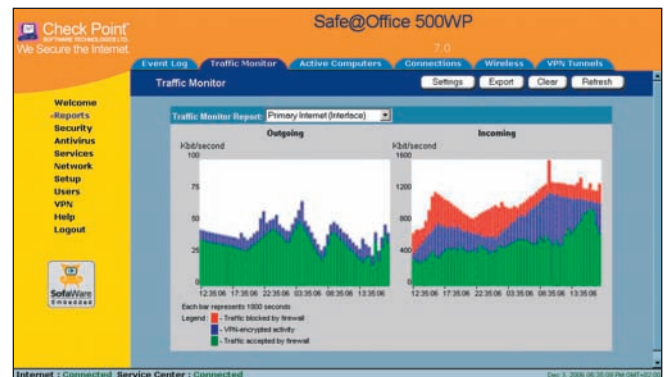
Check Point
SOFTWARE TECHNOLOGIES LTD.
We Secure the Internet.

Safe@Office 500WP
7.0

Event Log | Traffic Monitor | Active Computers | Connections | Wireless | VPN Tunnels

Traffic Monitor

Settings | Export | Clear | Refresh

Welcome
Reports
Security
Antivirus
Services
Network
Setup
Users
VPN
Help
Logout

SofaWare
Embedded

Traffic Monitor Report: Primary Internet (Interface)

Outgoing
Kbit/second
100
75
50
25
0
12:35:06 17:35:06 22:35:06 03:35:06 08:35:06 13:35:06

Incoming
Kbit/second
1600
1200
800
400
0
12:35:06 17:35:06 22:35:06 03:35:06 08:35:06 13:35:06

Each bar represents 1800 seconds
Legend: - Traffic blocked by firewall
- VPN-encrypted activity
- Traffic accepted by firewall

Internet : Connected Service Center : Connected
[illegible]